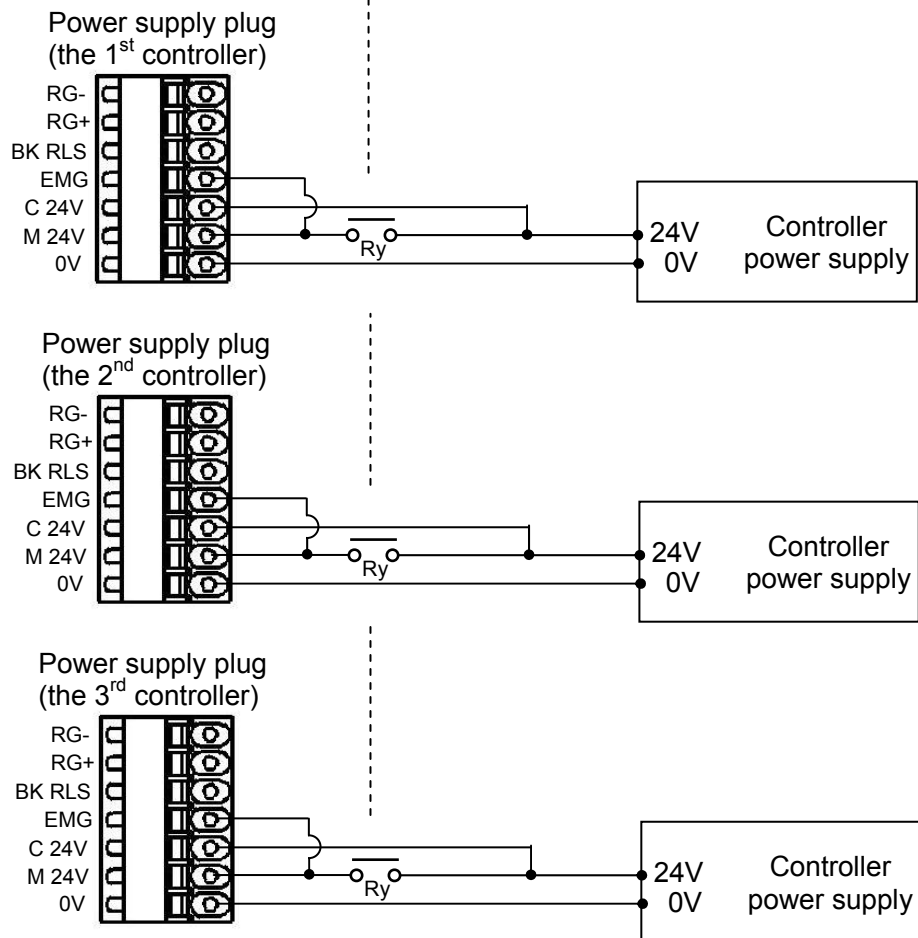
Power supply plug (the 1$^{st}$ controller)

RG-
RG+
BK RLS
EMG
C 24V
M 24V
0V

Ry

24V
0V

Controller power supply

Power supply plug (the 2$^{nd}$ controller)

RG-
RG+
BK RLS
EMG
C 24V
M 24V
0V

Ry

24V
0V

Controller power supply

Power supply plug (the 3$^{rd}$ controller)

RG-
RG+
BK RLS
EMG
C 24V
M 24V
0V

Ry

24V
0V

Controller power supply